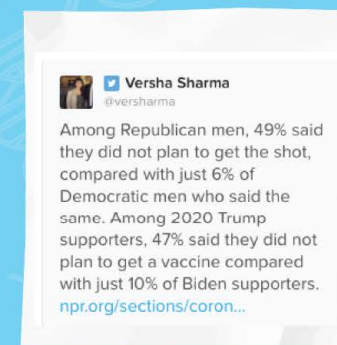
Versha Sharma
@versharma

Among Republican men, 49% said they did not plan to get the shot, compared with just 6% of Democratic men who said the same. Among 2020 Trump supporters, 47% said they did not plan to get a vaccine compared with just 10% of Biden supporters. npr.org/sections/coron...